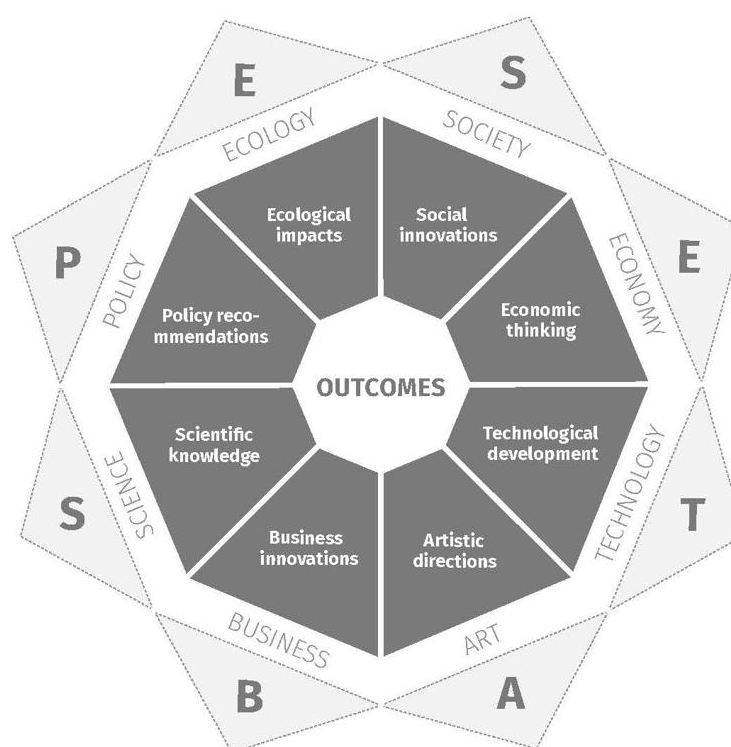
E
S
ECOLOGY
SOCIETY
Ecological impacts
Social innovations
P
POLICY
E
ECONOMY
Policy recommendations
Economic thinking
OUTCOMES
Scientific knowledge
Technological development
S
SCIENCE
TECHNOLOGY
T
Business innovations
Artistic directions
BUSINESS
ART
B
A